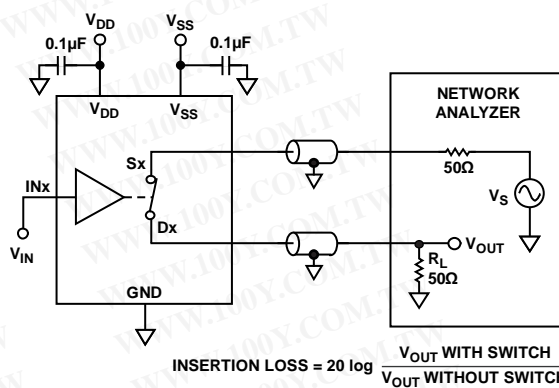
$V_{DD}$

$V_{SS}$

0.1µF

0.1µF

$V_{DD}$

$V_{SS}$

NETWORK ANALYZER

Sx

50Ω

$V_S$

INx

Dx

$V_{IN}$

$V_{OUT}$

$R_L$
50Ω

GND

INSERTION LOSS = 20 log $\frac{V_{OUT} \text{ WITH SWITCH}}{V_{OUT} \text{ WITHOUT SWITCH}}$

WWW.100Y.COM.TW